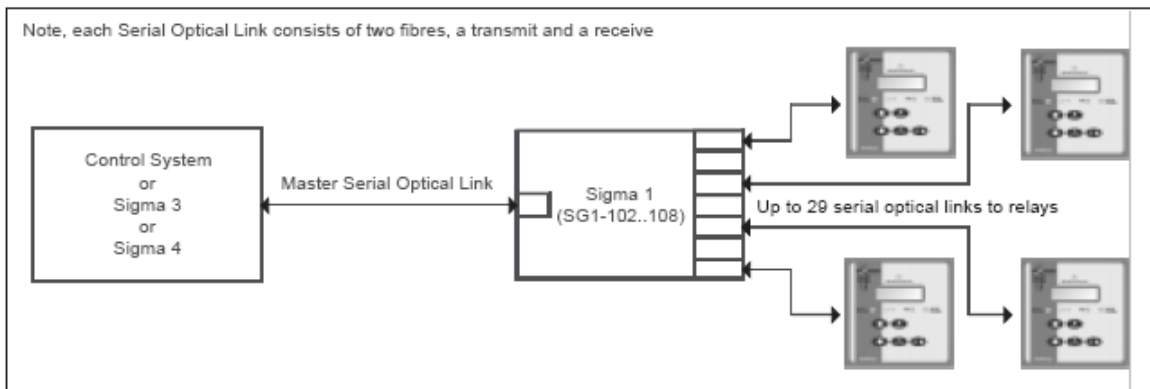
Note, each Serial Optical Link consists of two fibres, a transmit and a receive

Control System
or
Sigma 3
or
Sigma 4

Master Serial Optical Link

Sigma 1
(SG1-102..108)

Up to 29 serial optical links to relays